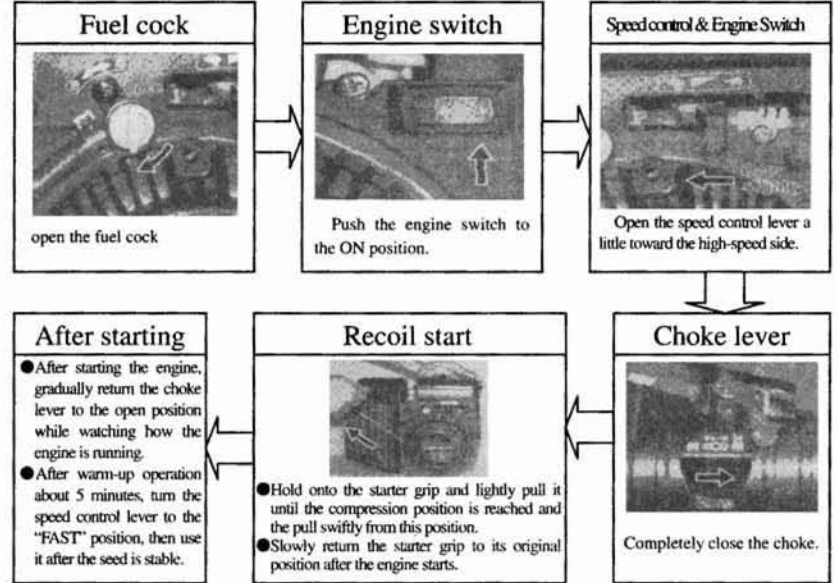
Fuel cock

open the fuel cock

Engine switch

Push the engine switch to the ON position.

Speed control & Engine Switch

Open the speed control lever a little toward the high-speed side.

Choke lever

Completely close the choke.

Recoil start

●Hold onto the starter grip and lightly pull it until the compression position is reached and the pull swiftly from this position.
●Slowly return the starter grip to its original position after the engine starts.

After starting

●After starting the engine, gradually return the choke lever to the open position while watching how the engine is running.
●After warm-up operation about 5 minutes, turn the speed control lever to the "FAST" position, then use it after the seed is stable.